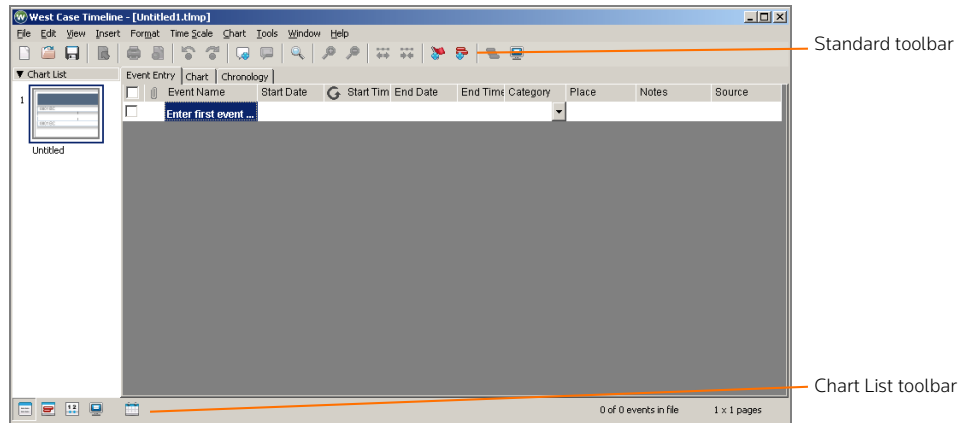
West Case Timeline - [Untitled1.tlmp]

File Edit View Insert Format Time Scale Chart Tools Window Help

Standard toolbar

▼ Chart List

1

Untitled

Event Entry | Chart | Chronology

| | | Event Name | Start Date | Start Tim | End Date | End Time | Category | Place | Notes | Source |
|---|---|---|---|---|---|---|---|---|---|---|
| | | Enter first event ... | | | | | | | | |

0 of 0 events in file

1 x 1 pages

Chart List toolbar